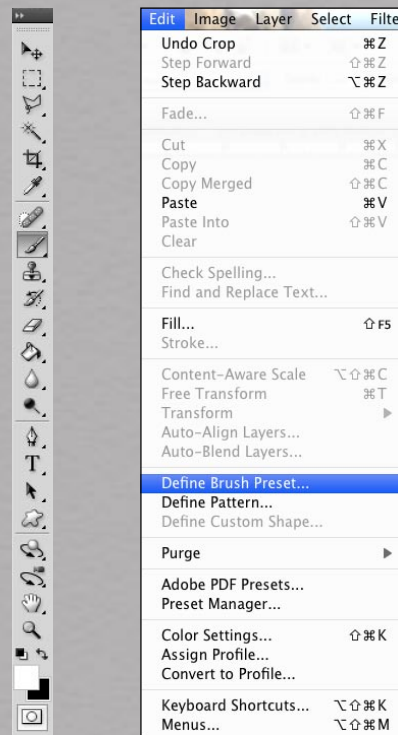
Edit Image Layer Select Filte

Undo Crop ⌘Z
Step Forward ⇧⌘Z
Step Backward ⌥⌘Z

Fade... ⇧⌘F

Cut ⌘X
Copy ⌘C
Copy Merged ⇧⌘C
Paste ⌘V
Paste Into ⇧⌘V
Clear

Check Spelling...
Find and Replace Text...

Fill... ⇧F5
Stroke...

Content-Aware Scale ⌥⇧⌘C
Free Transform ⌘T
Transform
Auto-Align Layers...
Auto-Blend Layers...

Define Brush Preset...
Define Pattern...
Define Custom Shape...

Purge

Adobe PDF Presets...
Preset Manager...

Color Settings... ⇧⌘K
Assign Profile...
Convert to Profile...

Keyboard Shortcuts... ⌥⇧⌘K
Menus... ⌥⇧⌘M